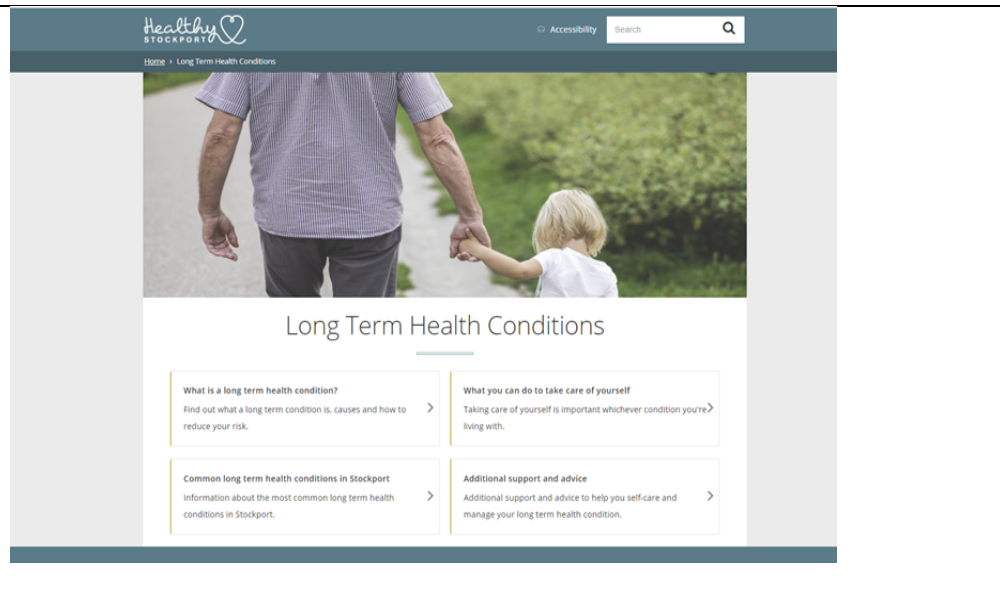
Healthy STOCKPORT

Accessibility

Search

Home › Long Term Health Conditions

Long Term Health Conditions

What is a long term health condition?
Find out what a long term condition is, causes and how to reduce your risk.

What you can do to take care of yourself
Taking care of yourself is important whichever condition you're living with.

Common long term health conditions in Stockport
Information about the most common long term health conditions in Stockport.

Additional support and advice
Additional support and advice to help you self-care and manage your long term health condition.